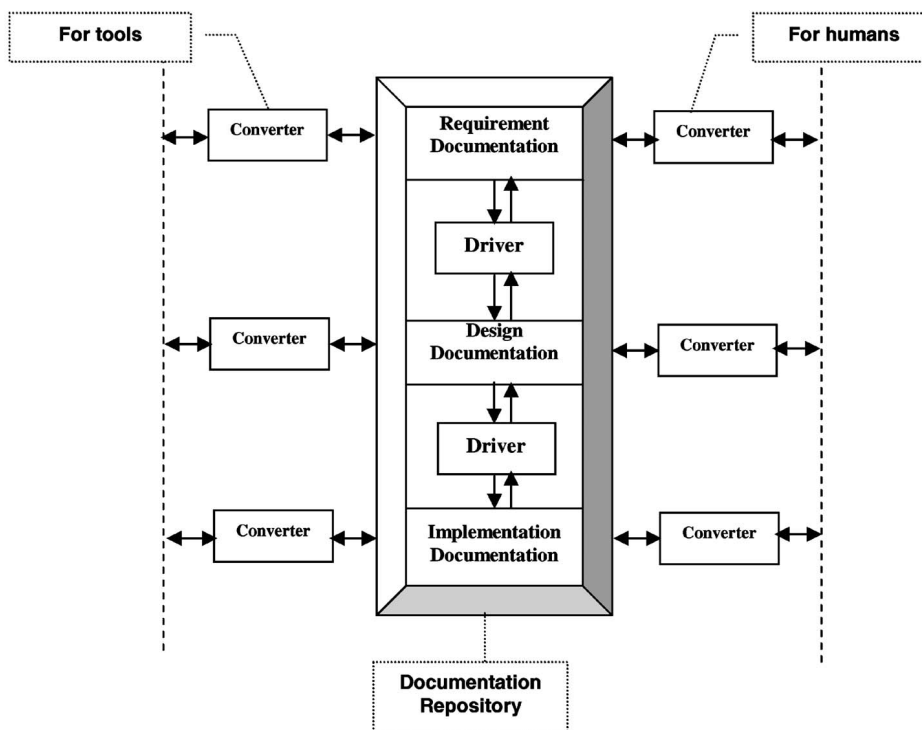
For tools

For humans

Converter

Requirement Documentation

Converter

Driver

Converter

Design Documentation

Converter

Driver

Converter

Implementation Documentation

Converter

Documentation Repository